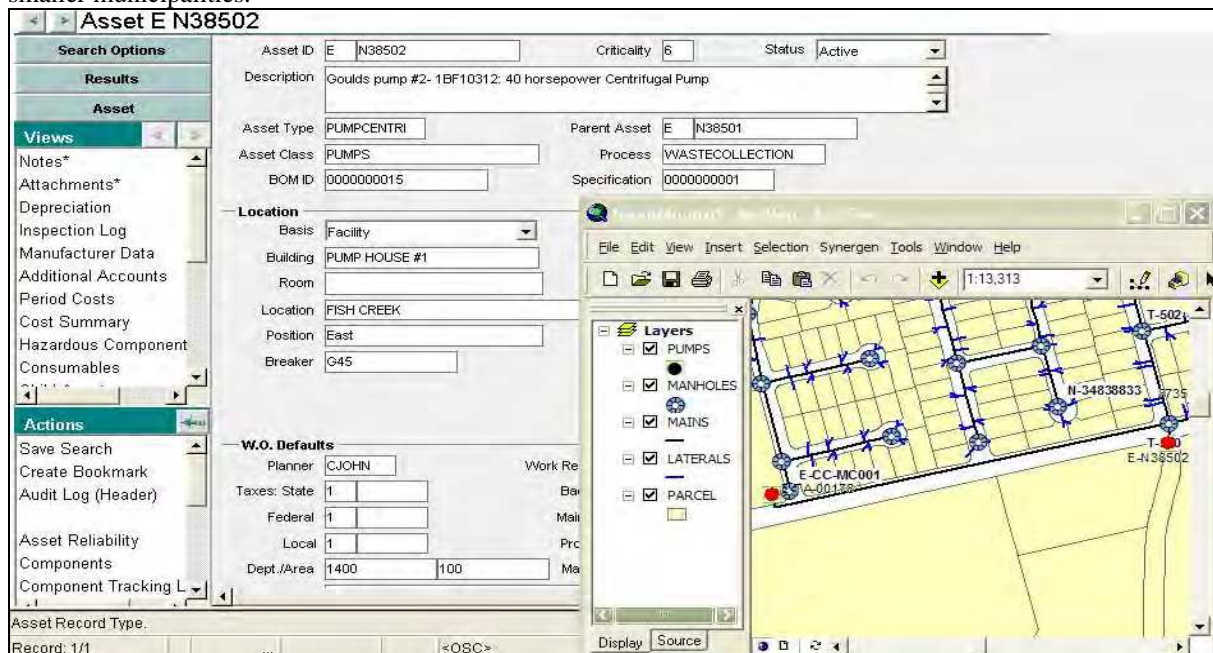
Asset E N38502

Search Options
Results
Asset
Views
Notes*
Attachments*
Depreciation
Inspection Log
Manufacturer Data
Additional Accounts
Period Costs
Cost Summary
Hazardous Component
Consumables

Actions
Save Search
Create Bookmark
Audit Log (Header)

Asset Reliability
Components
Component Tracking L

Asset ID E N38502
Criticality 6
Status Active
Description Goulds pump #2- 1BF10312: 40 horsepower Centrifugal Pump
Asset Type PUMPCENTRI
Parent Asset E N38501
Asset Class PUMPS
Process WASTECOLLECTION
BOM ID 0000000015
Specification 0000000001

Location
Basis Facility
Building PUMP HOUSE #1
Room
Location FISH CREEK
Position East
Breaker G45

W.O. Defaults
Planner CJOHN
Work Re
Taxes: State 1
Ba
Federal 1
Mai
Local 1
Pro
Dept./Area 1400 100
Ma

File Edit View Insert Selection Synergen Tools Window Help
1:13,313

Layers
PUMPS
MANHOLES
MAINS
LATERALS
PARCEL

T-502
N-34838833
735
T-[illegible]0
E-N38502
E-CC-MC001
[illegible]A-00178

Display Source

Asset Record Type.
Record: 1/1
<OSC>